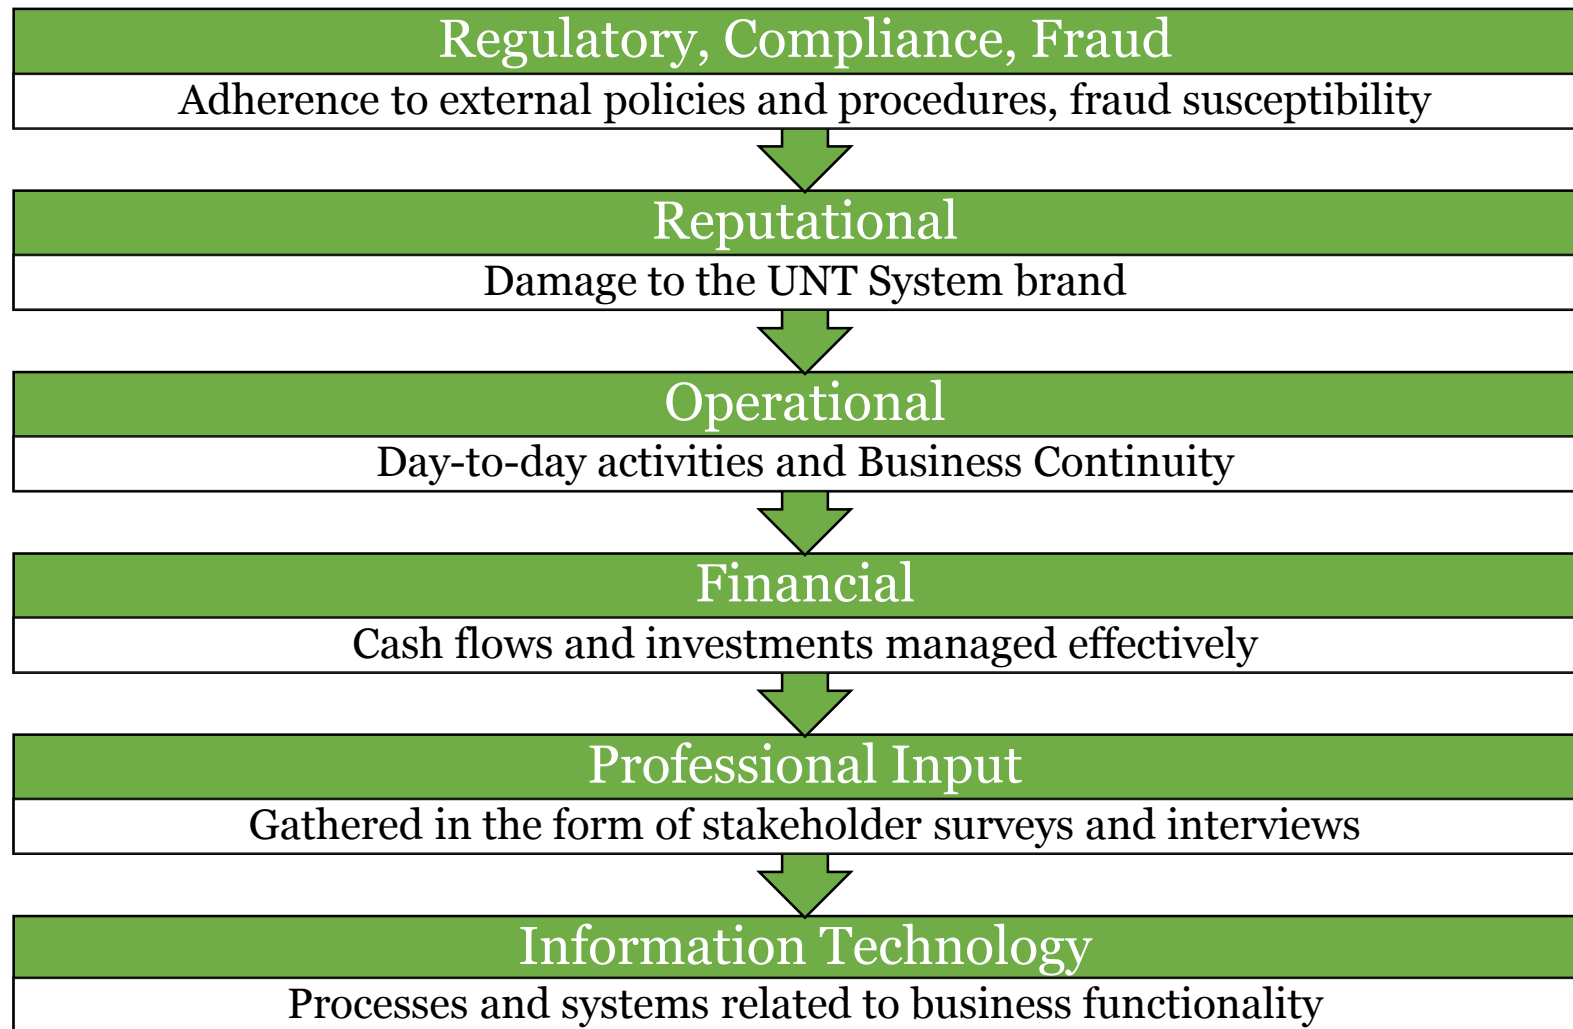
Regulatory, Compliance, Fraud

Adherence to external policies and procedures, fraud susceptibility

Reputational

Damage to the UNT System brand

Operational

Day-to-day activities and Business Continuity

Financial

Cash flows and investments managed effectively

Professional Input

Gathered in the form of stakeholder surveys and interviews

Information Technology

Processes and systems related to business functionality